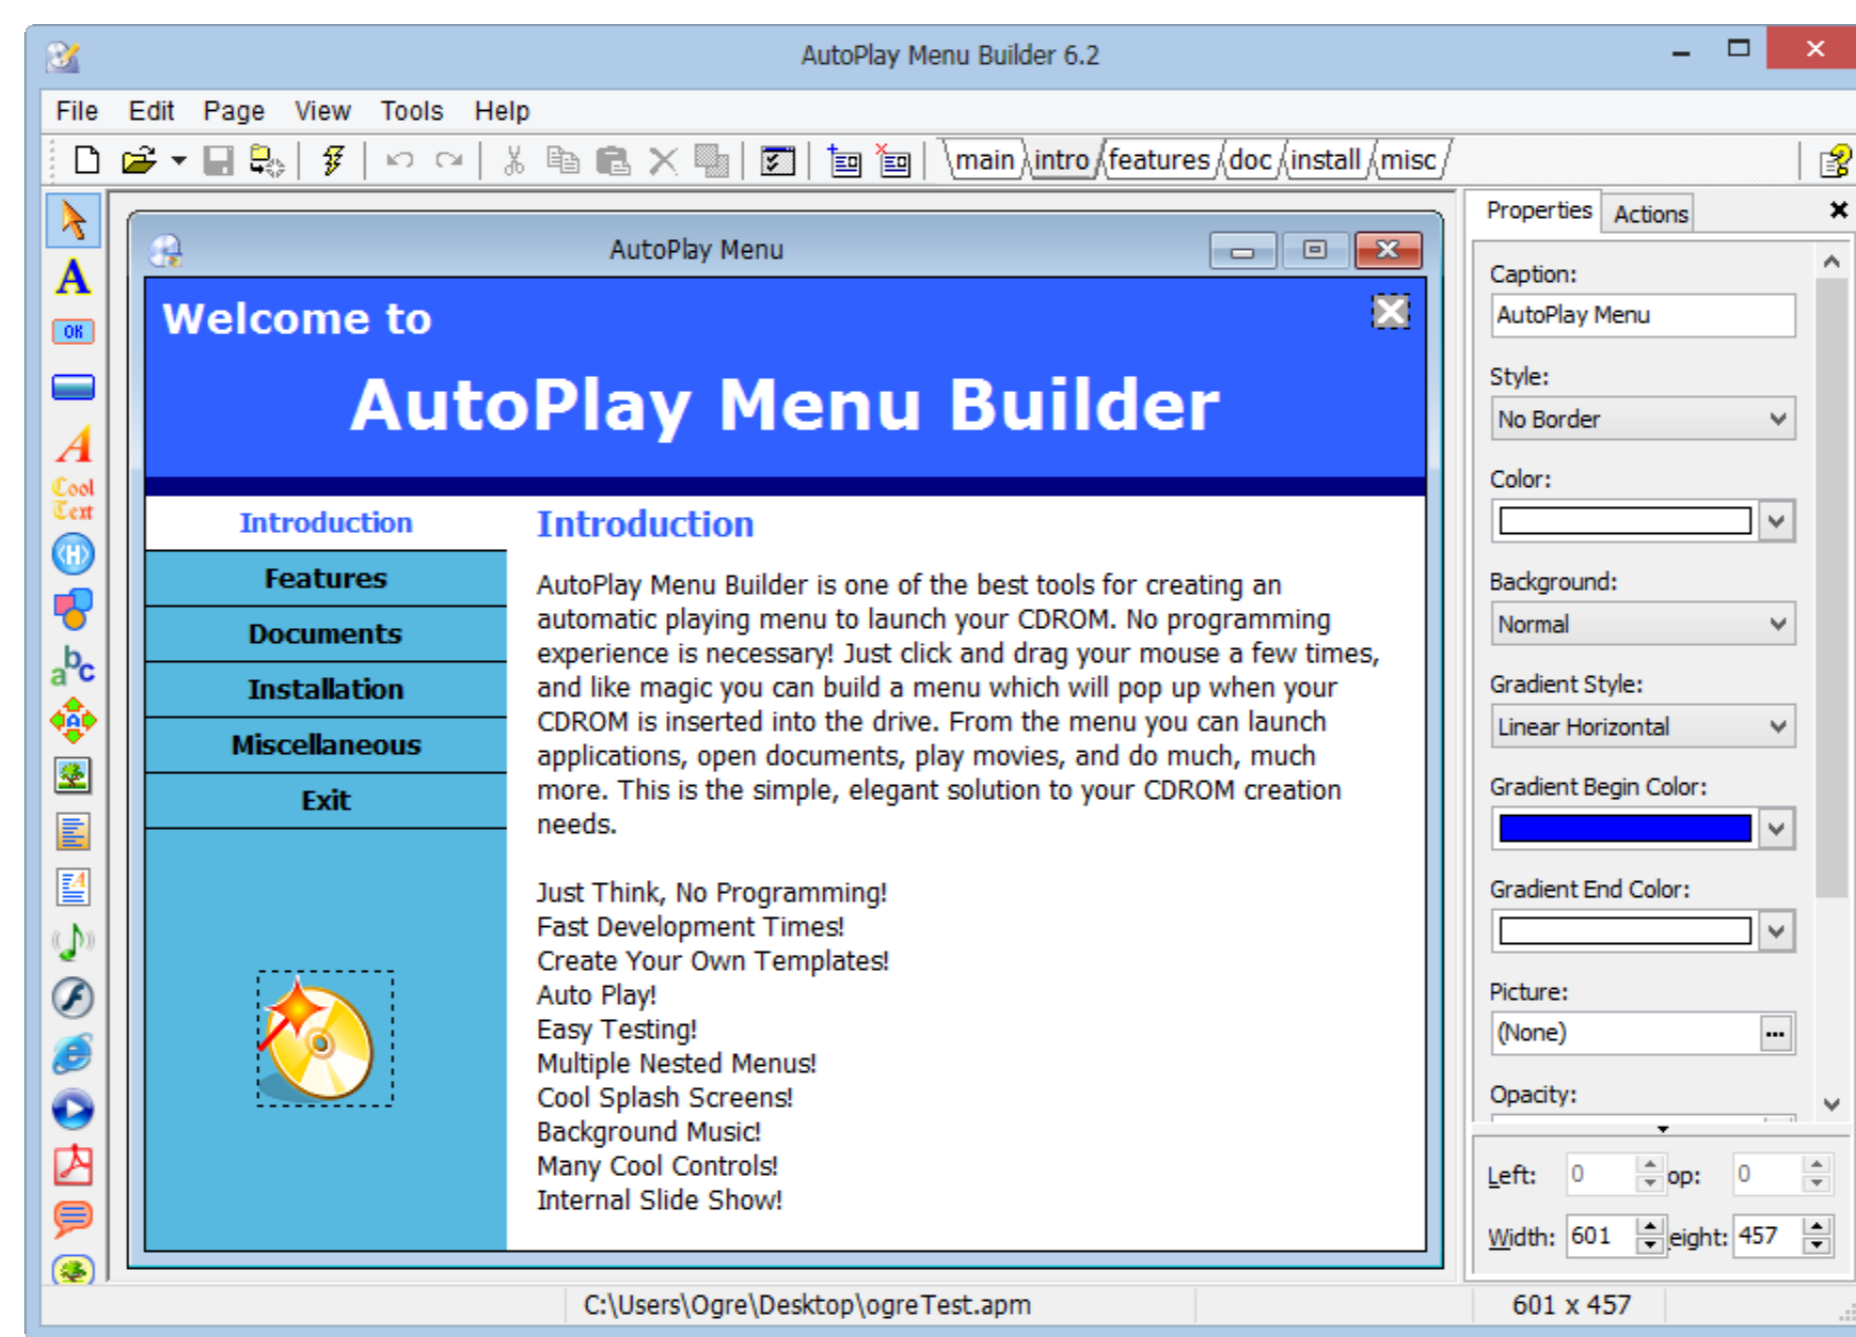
AutoPlay Menu Builder 6.2

File Edit Page View Tools Help

main intro features doc install misc

OK

Cool Text

AutoPlay Menu

Welcome to

AutoPlay Menu Builder

Introduction

Features

Documents

Installation

Miscellaneous

Exit

Introduction

AutoPlay Menu Builder is one of the best tools for creating an automatic playing menu to launch your CDROM. No programming experience is necessary! Just click and drag your mouse a few times, and like magic you can build a menu which will pop up when your CDROM is inserted into the drive. From the menu you can launch applications, open documents, play movies, and do much, much more. This is the simple, elegant solution to your CDROM creation needs.

Just Think, No Programming!
Fast Development Times!
Create Your Own Templates!
Auto Play!
Easy Testing!
Multiple Nested Menus!
Cool Splash Screens!
Background Music!
Many Cool Controls!
Internal Slide Show!

Properties Actions

Caption:
AutoPlay Menu

Style:
No Border

Color:

Background:
Normal

Gradient Style:
Linear Horizontal

Gradient Begin Color:

Gradient End Color:

Picture:
(None)

Opacity:

Left: 0 op: 0

Width: 601 eight: 457

C:\Users\Ogre\Desktop\ogreTest.apm

601 x 457